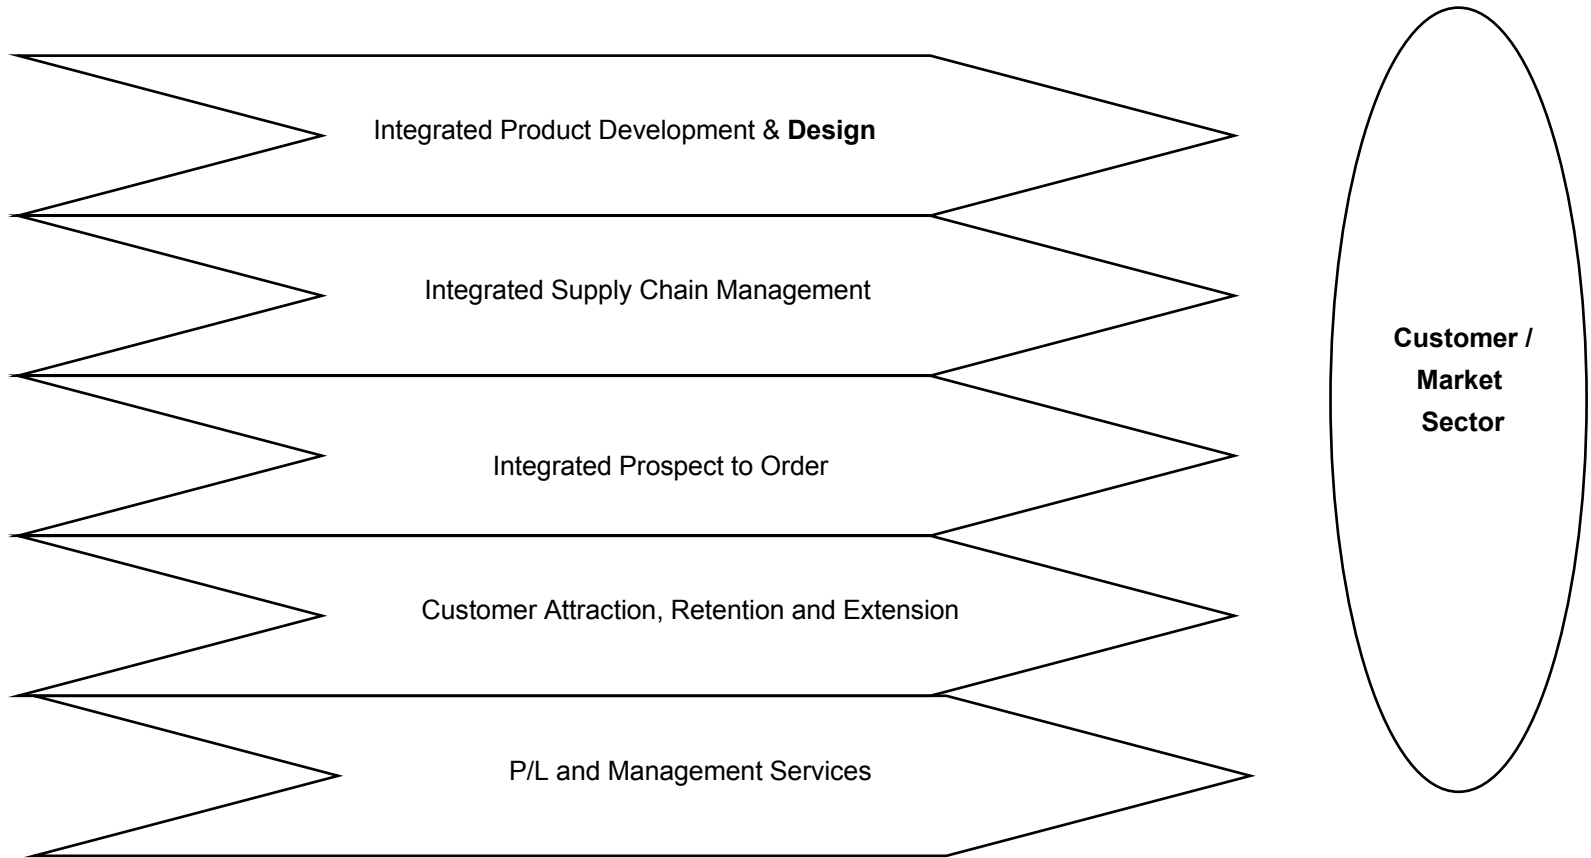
Integrated Product Development & **Design**

Integrated Supply Chain Management

Integrated Prospect to Order

Customer Attraction, Retention and Extension

P/L and Management Services

**Customer / Market Sector**